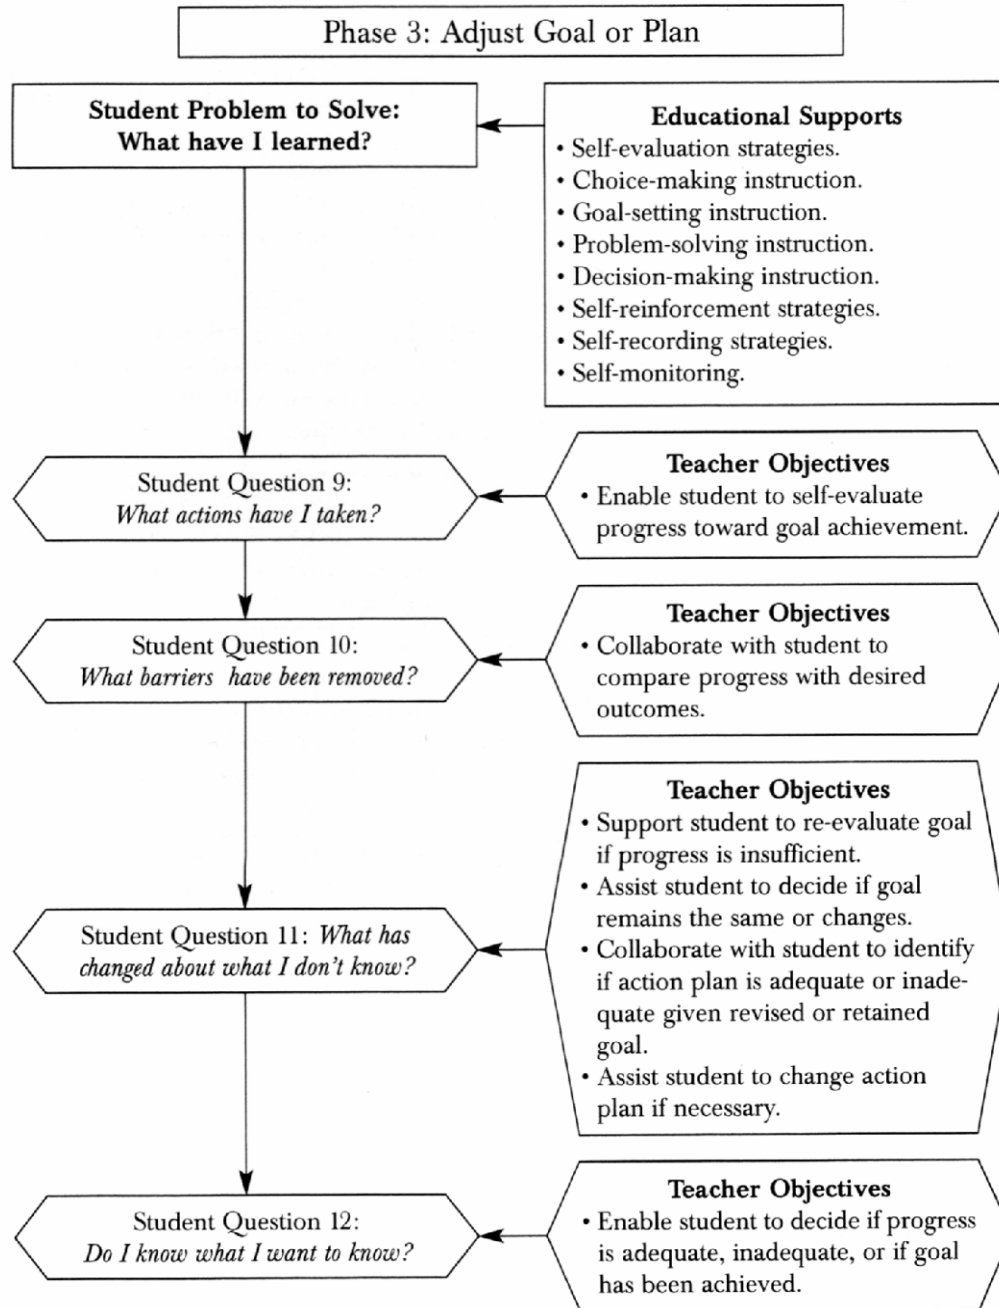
Phase 3: Adjust Goal or Plan

**Student Problem to Solve: What have I learned?**

**Educational Supports**
• Self-evaluation strategies.
• Choice-making instruction.
• Goal-setting instruction.
• Problem-solving instruction.
• Decision-making instruction.
• Self-reinforcement strategies.
• Self-recording strategies.
• Self-monitoring.

Student Question 9: *What actions have I taken?*

**Teacher Objectives**
• Enable student to self-evaluate progress toward goal achievement.

Student Question 10: *What barriers have been removed?*

**Teacher Objectives**
• Collaborate with student to compare progress with desired outcomes.

Student Question 11: *What has changed about what I don't know?*

**Teacher Objectives**
• Support student to re-evaluate goal if progress is insufficient.
• Assist student to decide if goal remains the same or changes.
• Collaborate with student to identify if action plan is adequate or inadequate given revised or retained goal.
• Assist student to change action plan if necessary.

Student Question 12: *Do I know what I want to know?*

**Teacher Objectives**
• Enable student to decide if progress is adequate, inadequate, or if goal has been achieved.